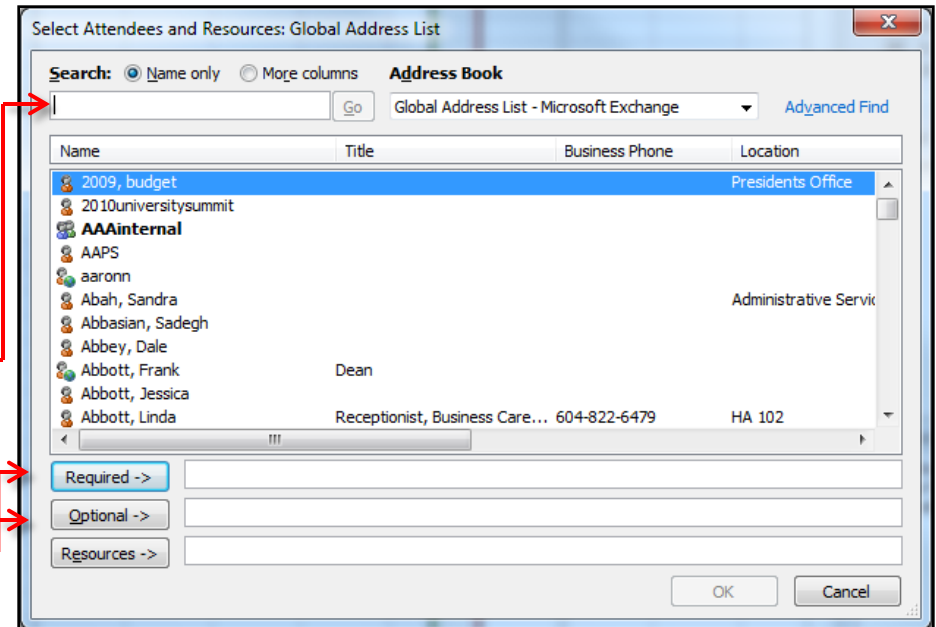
Select Attendees and Resources: Global Address List

Search: Name only More columns Address Book

Go Global Address List - Microsoft Exchange Advanced Find

| Name | Title | Business Phone | Location |
|---|---|---|---|
| 2009, budget | | | Presidents Office |
| 2010universitysummit | | | |
| AAAinternal | | | |
| AAPS | | | |
| aaronn | | | |
| Abah, Sandra | | | Administrative Servic |
| Abbasian, Sadegh | | | |
| Abbey, Dale | | | |
| Abbott, Frank | Dean | | |
| Abbott, Jessica | | | |
| Abbott, Linda | Receptionist, Business Care... | 604-822-6479 | HA 102 |

Required ->

Optional ->

Resources ->

OK Cancel